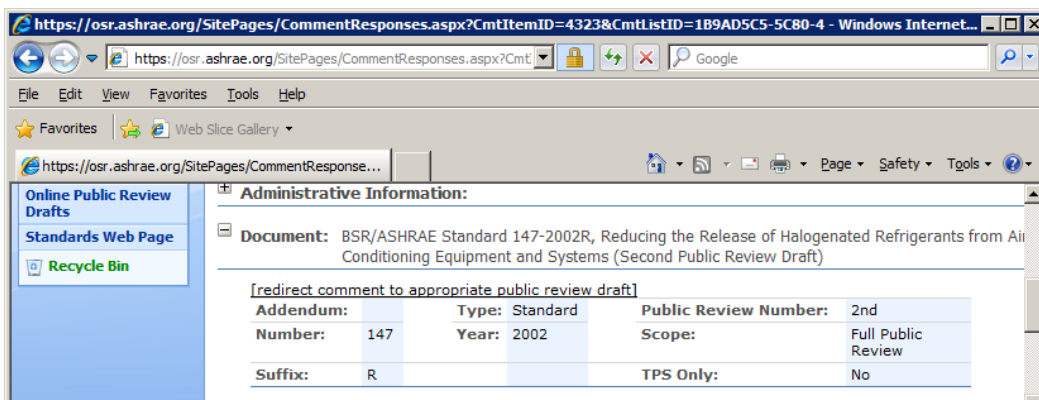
https://osr.ashrae.org/SitePages/CommentResponses.aspx?CmtItemID=4323&CmtListID=1B9AD5C5-5C80-4 - Windows Internet...

https://osr.ashrae.org/SitePages/CommentResponses.aspx?Cmt

Google

File Edit View Favorites Tools Help

Favorites Web Slice Gallery

https://osr.ashrae.org/SitePages/CommentResponse...

Page Safety Tools

Online Public Review Drafts

Standards Web Page

Recycle Bin

Administrative Information:

Document: BSR/ASHRAE Standard 147-2002R, Reducing the Release of Halogenated Refrigerants from Air Conditioning Equipment and Systems (Second Public Review Draft)

[redirect comment to appropriate public review draft]

| Addendum: | | Type: | Standard | Public Review Number: | 2nd |
|---|---|---|---|---|---|
| Number: | 147 | Year: | 2002 | Scope: | Full Public Review |
| Suffix: | R | | | TPS Only: | No |